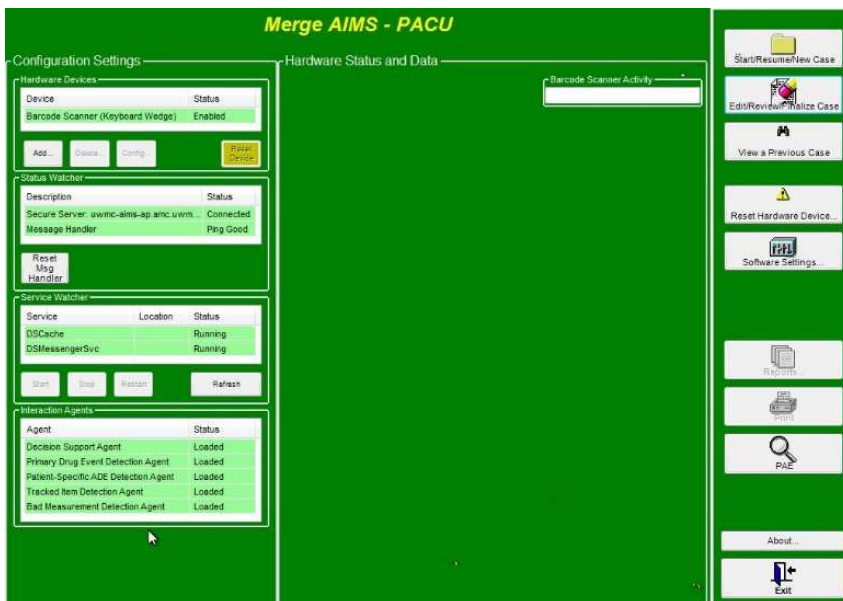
Merge AIMS - PACU

Configuration Settings

Hardware Devices

| Device | Status |
|---|---|
| Barcode Scanner (Keyboard Wedge) | Enabled |

Add... Delete Config... Reset Device

Status Watcher

| Description | Status |
|---|---|
| Secure Server: uwmc-aims-ap.amc.uwm... | Connected |
| Message Handler | Ping Good |

Reset Msg Handler

Service Watcher

| Service | Location | Status |
|---|---|---|
| DSCache | | Running |
| DSMessengerSvc | | Running |

Start Stop Restart Refresh

Interaction Agents

| Agent | Status |
|---|---|
| Decision Support Agent | Loaded |
| Primary Drug Event Detection Agent | Loaded |
| Patient-Specific ADE Detection Agent | Loaded |
| Tracked Item Detection Agent | Loaded |
| Bad Measurement Detection Agent | Loaded |

Hardware Status and Data

Barcode Scanner Activity

Start/Resume/New Case

Edit/Review/Finalize Case

View a Previous Case

Reset Hardware Device...

Software Settings...

Reports...

Print

PAE

About...

Exit